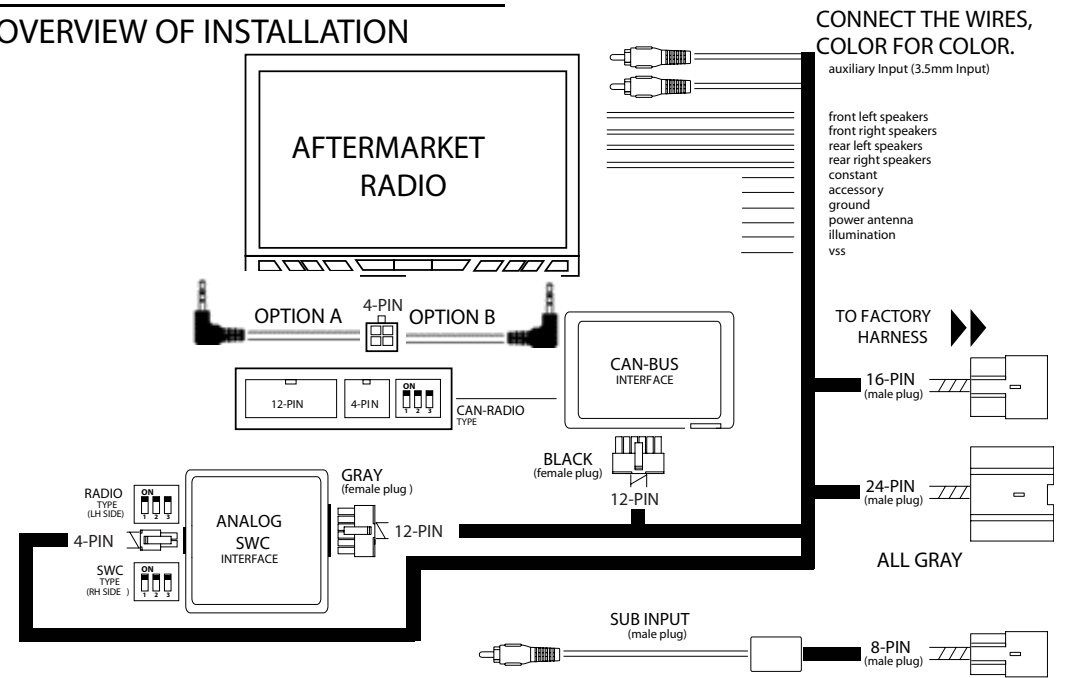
OVERVIEW OF INSTALLATION

AFTERMARKET RADIO

CONNECT THE WIRES, COLOR FOR COLOR.
auxiliary Input (3.5mm Input)

front left speakers
front right speakers
rear left speakers
rear right speakers
constant
accessory
ground
power antenna
illumination
vss

OPTION A
4-PIN
OPTION B

12-PIN
4-PIN
ON
1 2 3
CAN-RADIO TYPE

CAN-BUS INTERFACE

TO FACTORY HARNESS

16-PIN (male plug)

BLACK (female plug)
12-PIN

24-PIN (male plug)

ALL GRAY

RADIO TYPE (LH SIDE)
ON
1 2 3

4-PIN

SWC TYPE (RH SIDE)
ON
1 2 3

ANALOG SWC INTERFACE

GRAY (female plug)
12-PIN

SUB INPUT (male plug)

8-PIN (male plug)